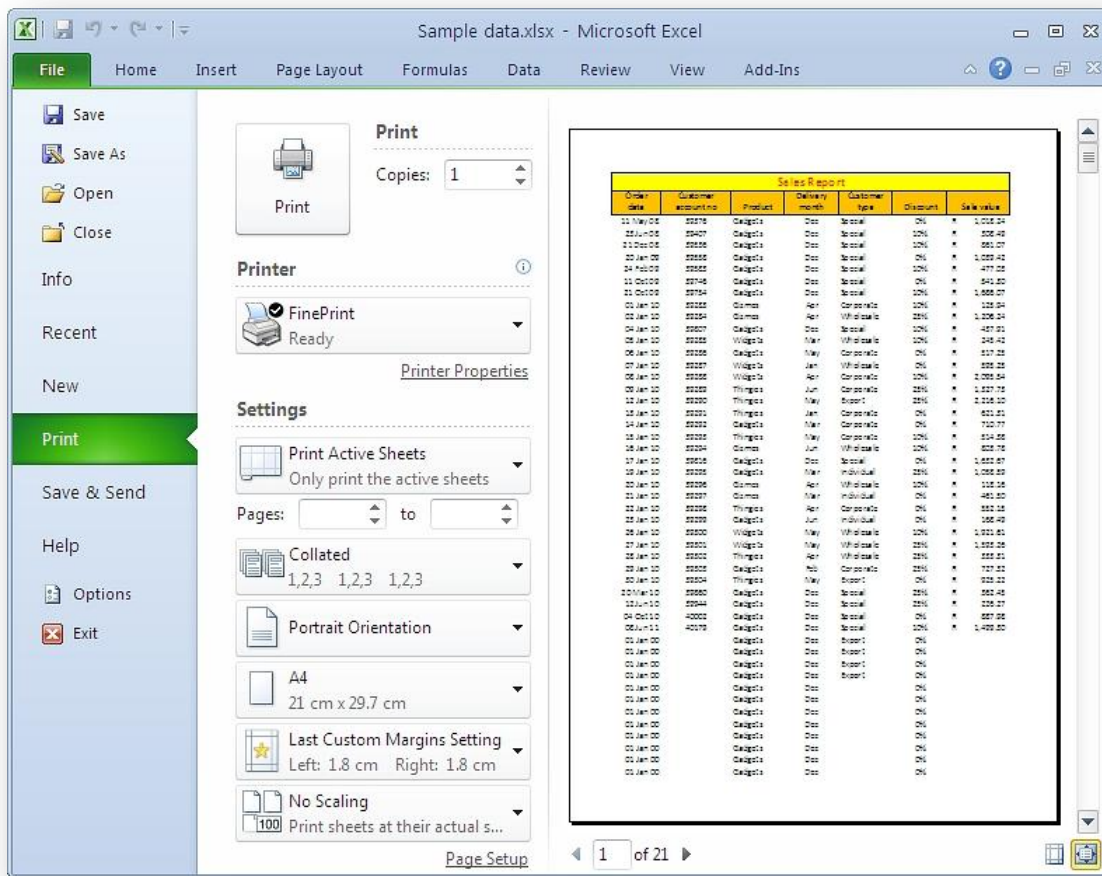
Sample data.xlsx - Microsoft Excel

File Home Insert Page Layout Formulas Data Review View Add-Ins

Save
Save As
Open
Close
Info
Recent
New
Print
Save & Send
Help
Options
Exit

Print

Copies: 1

Print

Printer

FinePrint
Ready

Printer Properties

Settings

Print Active Sheets
Only print the active sheets

Pages: to

Collated
1,2,3 1,2,3 1,2,3

Portrait Orientation

A4
21 cm x 29.7 cm

Last Custom Margins Setting
Left: 1.8 cm Right: 1.8 cm

No Scaling
Print sheets at their actual s...

Page Setup

Sales Report

| Order date | Customer account no | Product | Delivery month | Customer type | Discount | Sale value |
|---|---|---|---|---|---|---|
| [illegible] | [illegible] | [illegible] | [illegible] | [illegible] | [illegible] | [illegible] |

1 of 21